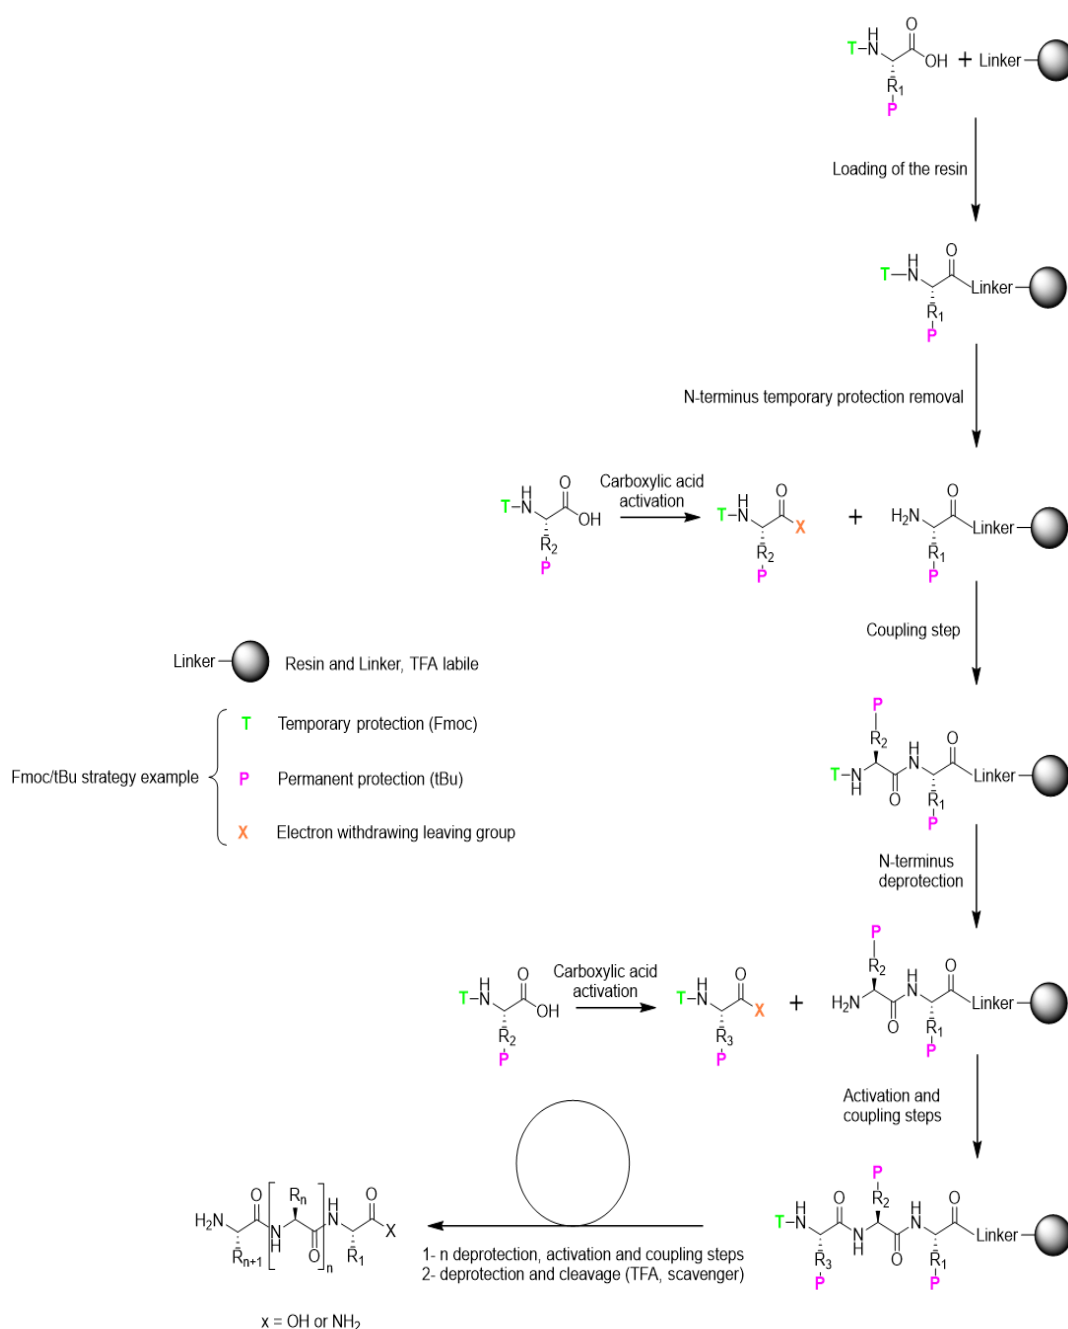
T–N(H) O OH + Linker
R$_1$
P

Loading of the resin

T–N(H) O Linker
R$_1$
P

N-terminus temporary protection removal

T–N(H) O OH
R$_2$
P

Carboxylic acid activation

T–N(H) O X
R$_2$
P

+

H$_2$N O Linker
R$_1$
P

Coupling step

Linker Resin and Linker, TFA labile

Fmoc/tBu strategy example

T Temporary protection (Fmoc)

P Permanent protection (tBu)

X Electron withdrawing leaving group

P
R$_2$
T–N(H) O H N O Linker
R$_1$
P

N-terminus deprotection

T–N(H) O OH
R$_2$
P

Carboxylic acid activation

T–N(H) O X
R$_3$
P

+

P
R$_2$
H$_2$N O H N O Linker
R$_1$
P

Activation and coupling steps

H$_2$N O R$_n$ H N O X
R$_{n+1}$ N H O n R$_1$

1- n deprotection, activation and coupling steps
2- deprotection and cleavage (TFA, scavenger)

P
R$_2$
T–N(H) O N H O H N O Linker
R$_3$ R$_1$
P P

x = OH or NH$_2$